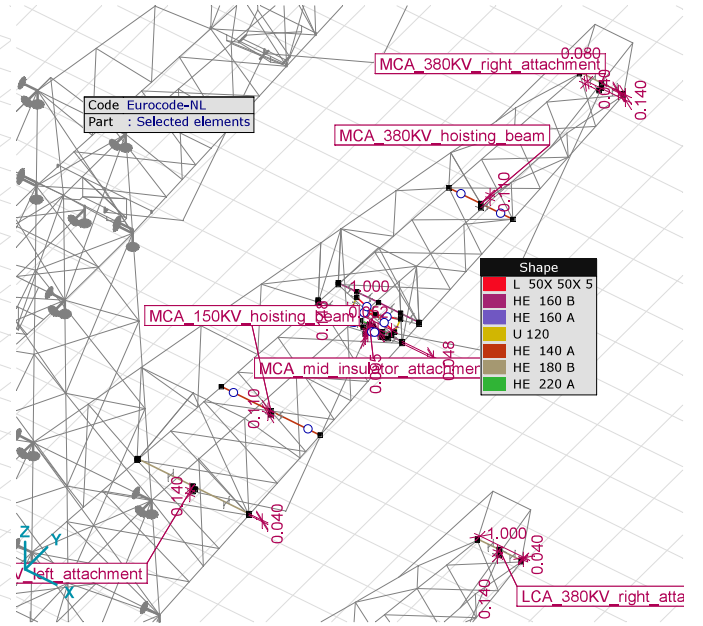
Code Eurocode-NL
Part : Selected elements

MCA_380KV_right_attachment
0.080
0.040
0.140

MCA_380KV_hoisting_beam
0.110

Shape
L 50X 50X 5
HE 160 B
HE 160 A
U 120
HE 140 A
HE 180 B
HE 220 A

1.000
MCA_150KV_hoisting_beam
0.048
0.065
MCA_mid_insulator_attachment
0.140

0.140
0.040
Z
Y
X
V_left_attachment

1.000
0.040
0.140
LCA_380KV_right_att